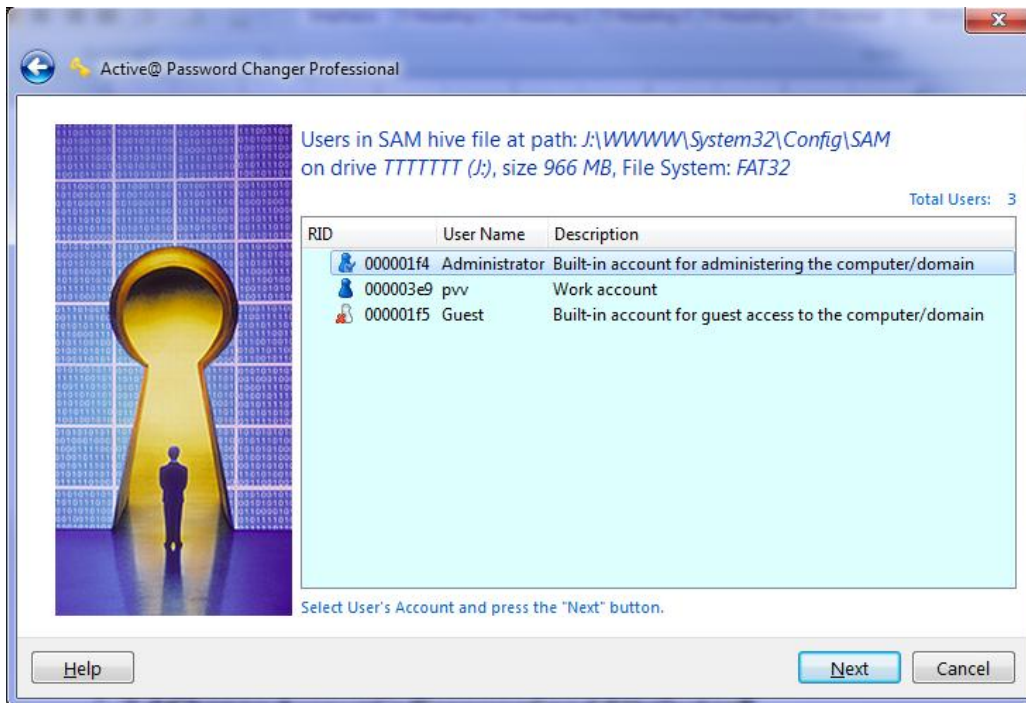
Active@ Password Changer Professional

Users in SAM hive file at path: J:\WWWW\System32\Config\SAM on drive TTTTTTT (J:), size 966 MB, File System: FAT32

Total Users: 3

| RID | User Name | Description |
|---|---|---|
| 000001f4 | Administrator | Built-in account for administering the computer/domain |
| 000003e9 | pvv | Work account |
| 000001f5 | Guest | Built-in account for guest access to the computer/domain |

Select User's Account and press the "Next" button.

Help

Next

Cancel